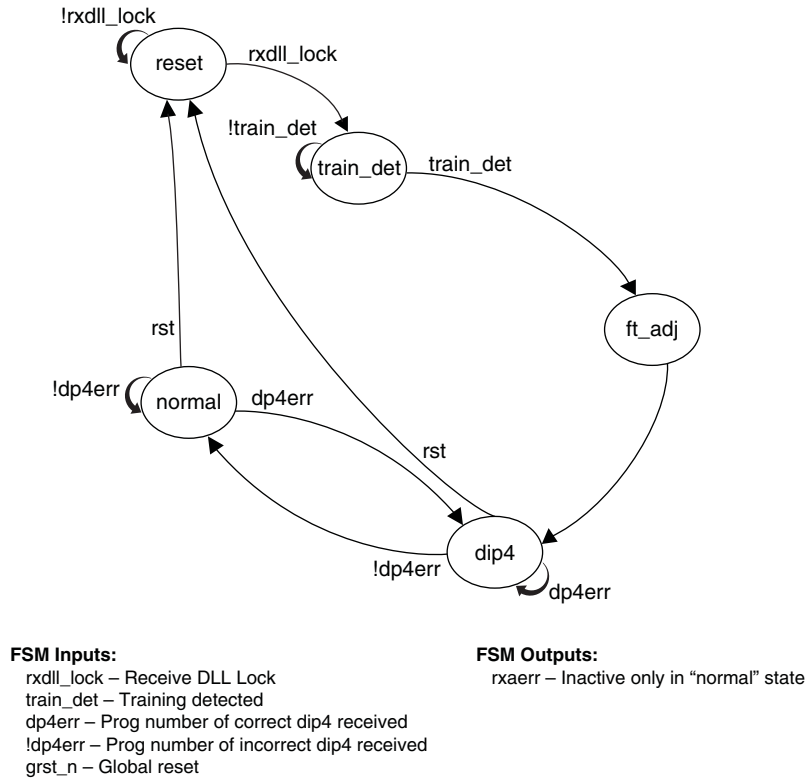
!rxdll_lock

reset

rxdll_lock

!train_det

train_det

train_det

ft_adj

rst

!dp4err

normal

dp4err

rst

!dp4err

dip4

dp4err

**FSM Inputs:**
rxdll_lock – Receive DLL Lock
train_det – Training detected
dp4err – Prog number of correct dip4 received
!dp4err – Prog number of incorrect dip4 received
grst_n – Global reset

**FSM Outputs:**
rxaerr – Inactive only in “normal” state